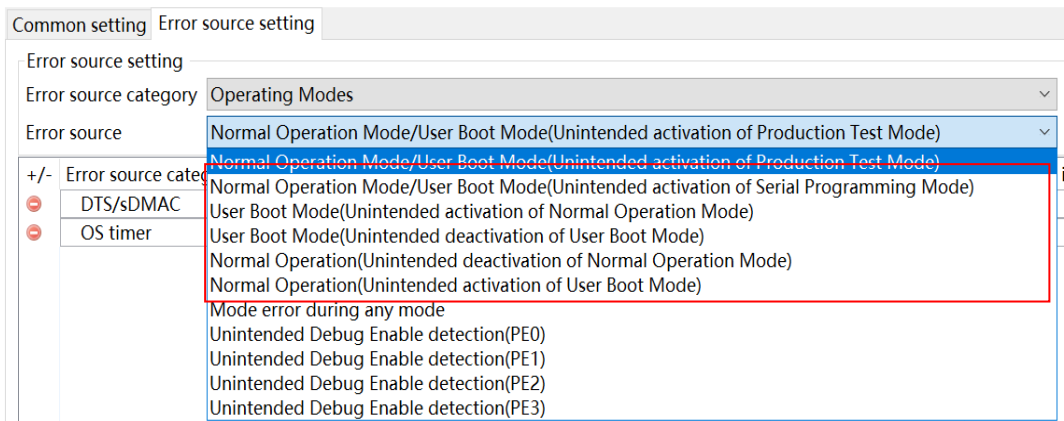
Common setting | Error source setting

Error source setting

Error source category: Operating Modes

Error source: Normal Operation Mode/User Boot Mode(Unintended activation of Production Test Mode)

+/- Error source categ

DTS/sDMAC

OS timer

Normal Operation Mode/User Boot Mode(Unintended activation of Production Test Mode)
Normal Operation Mode/User Boot Mode(Unintended activation of Serial Programming Mode)
User Boot Mode(Unintended activation of Normal Operation Mode)
User Boot Mode(Unintended deactivation of User Boot Mode)
Normal Operation(Unintended deactivation of Normal Operation Mode)
Normal Operation(Unintended activation of User Boot Mode)
Mode error during any mode
Unintended Debug Enable detection(PE0)
Unintended Debug Enable detection(PE1)
Unintended Debug Enable detection(PE2)
Unintended Debug Enable detection(PE3)